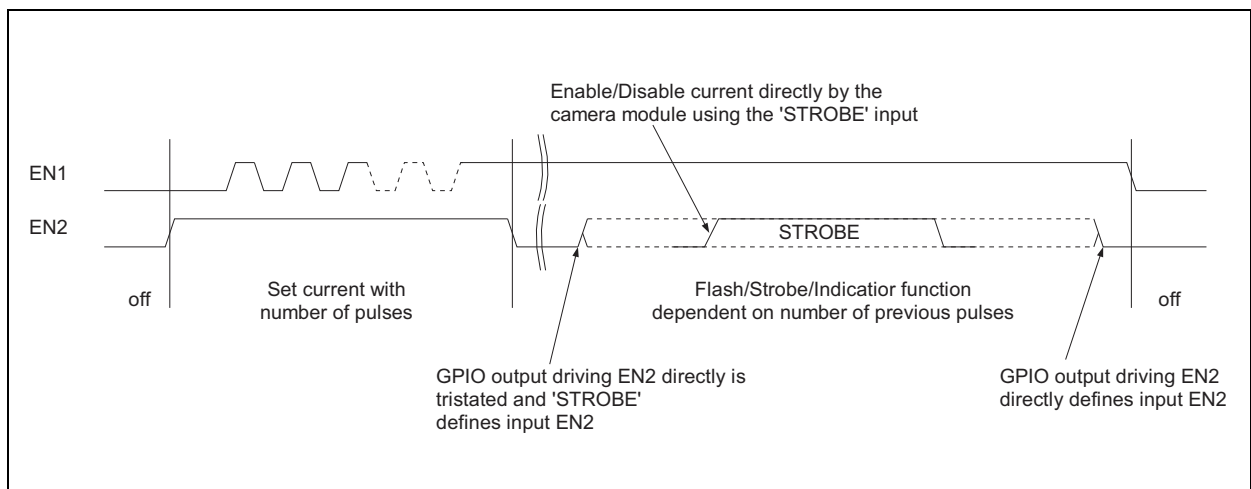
Enable/Disable current directly by the camera module using the 'STROBE' input

EN1

EN2

STROBE

off

Set current with number of pulses

Flash/Strobe/Indicatior function dependent on number of previous pulses

off

GPIO output driving EN2 directly is tristated and 'STROBE' defines input EN2

GPIO output driving EN2 directly defines input EN2